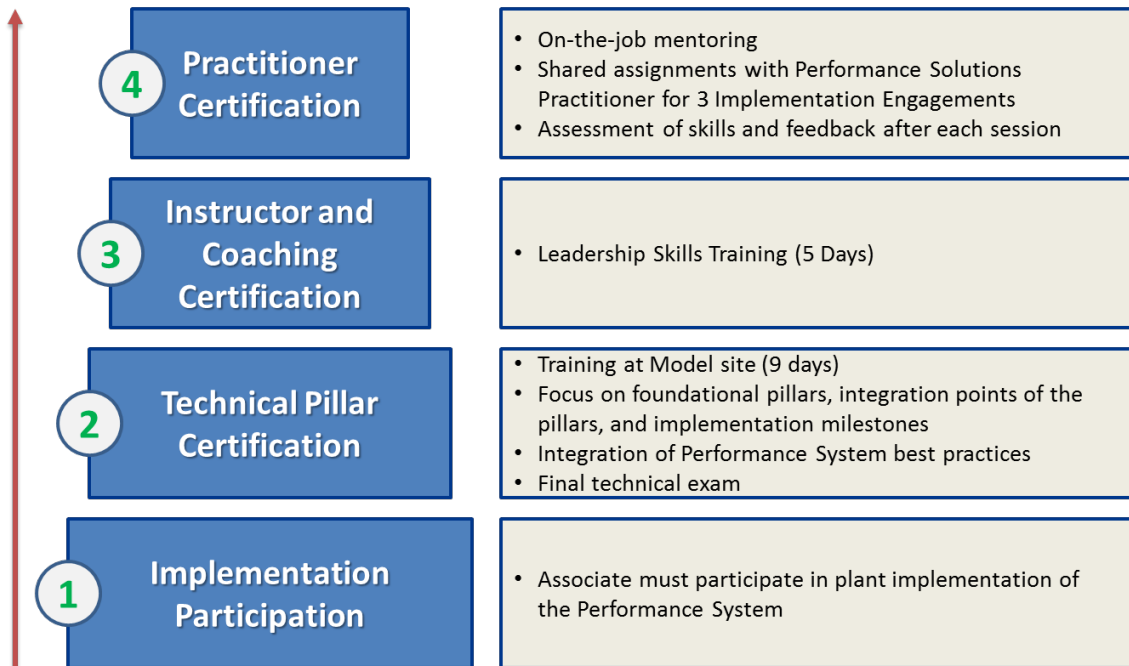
4 Practitioner Certification

- On-the-job mentoring
- Shared assignments with Performance Solutions Practitioner for 3 Implementation Engagements
- Assessment of skills and feedback after each session

3 Instructor and Coaching Certification

- Leadership Skills Training (5 Days)

2 Technical Pillar Certification

- Training at Model site (9 days)
- Focus on foundational pillars, integration points of the pillars, and implementation milestones
- Integration of Performance System best practices
- Final technical exam

1 Implementation Participation

- Associate must participate in plant implementation of the Performance System